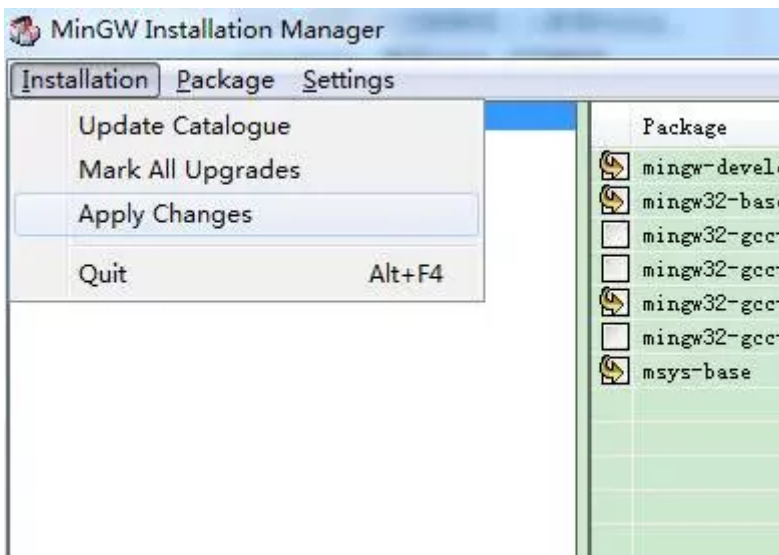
MinGW Installation Manager

Installation Package Settings

Update Catalogue
Mark All Upgrades
Apply Changes
Quit Alt+F4

Package
mingw-devel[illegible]
mingw32-base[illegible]
mingw32-gcc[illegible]
mingw32-gcc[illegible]
mingw32-gcc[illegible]
mingw32-gcc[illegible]
msys-base